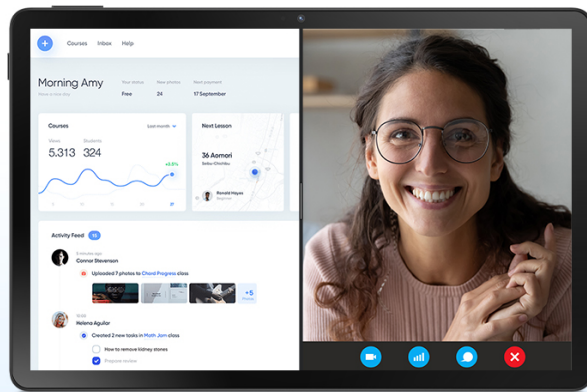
Courses Inbox Help

Morning Amy

Your status
Free

New photos
24

Next payment
17 September

Courses
Last month

Views
5.313

Students
324

+6.8%

Next Lesson

36 Aomori

Ronald Hayes

Activity Feed 10

Connor Steverson

Uploaded 7 photos to Chord Progress class

+5

Helena Aguilar

Created 2 new tasks in Math Jam class

How to remove kidney stones

Prepare review